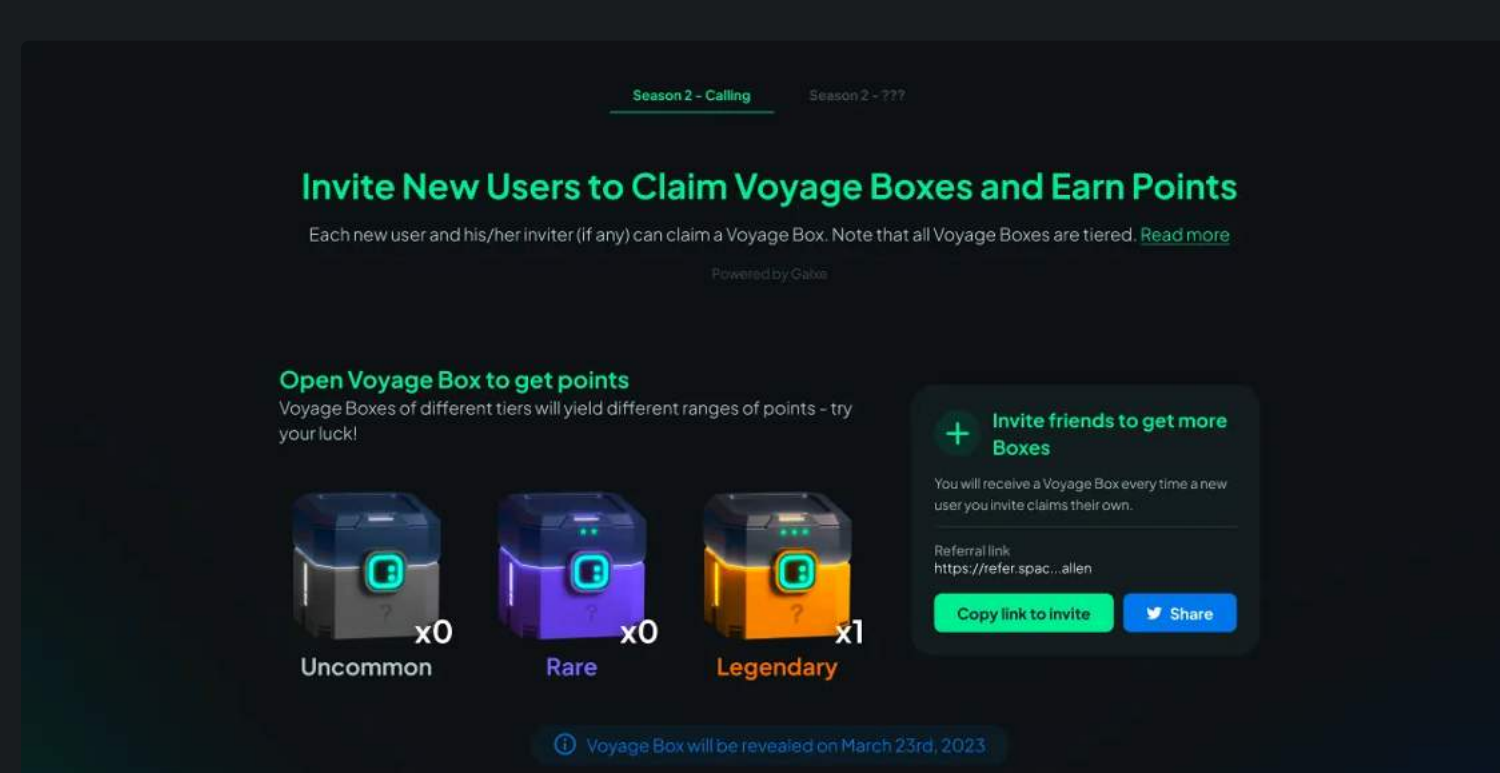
Season 2 - Calling

Season 2 - ???

Invite New Users to Claim Voyage Boxes and Earn Points

Each new user and his/her inviter (if any) can claim a Voyage Box. Note that all Voyage Boxes are tiered. Read more

Powered by Galxe

Open Voyage Box to get points

Voyage Boxes of different tiers will yield different ranges of points - try your luck!

x0

Uncommon

x0

Rare

x1

Legendary

+

Invite friends to get more Boxes

You will receive a Voyage Box every time a new user you invite claims their own.

Referral link
https://refer.spac...allen

Copy link to invite

Share

Voyage Box will be revealed on March 23rd, 2023